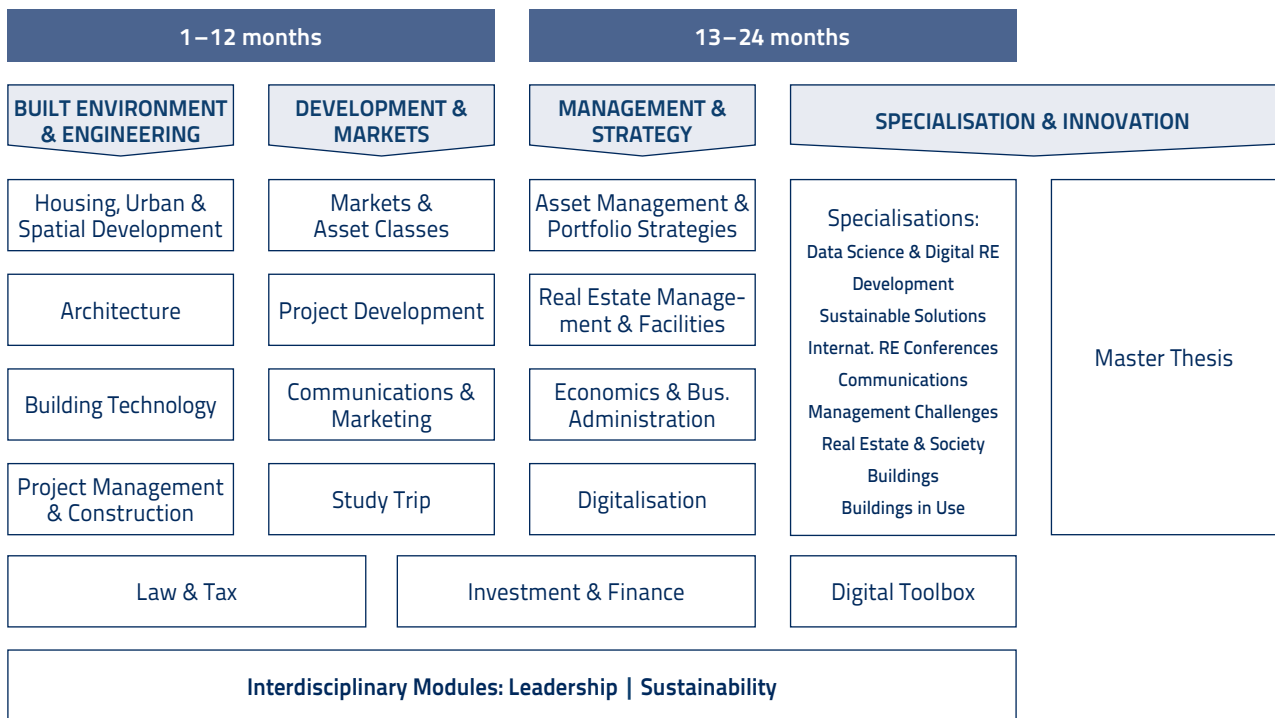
1–12 months

13–24 months

BUILT ENVIRONMENT & ENGINEERING

DEVELOPMENT & MARKETS

MANAGEMENT & STRATEGY

SPECIALISATION & INNOVATION

Housing, Urban & Spatial Development

Architecture

Building Technology

Project Management & Construction

Markets & Asset Classes

Project Development

Communications & Marketing

Study Trip

Asset Management & Portfolio Strategies

Real Estate Management & Facilities

Economics & Bus. Administration

Digitalisation

Specialisations:
Data Science & Digital RE
Development
Sustainable Solutions
Internat. RE Conferences
Communications
Management Challenges
Real Estate & Society
Buildings
Buildings in Use

Master Thesis

Law & Tax

Investment & Finance

Digital Toolbox

Interdisciplinary Modules: Leadership | Sustainability